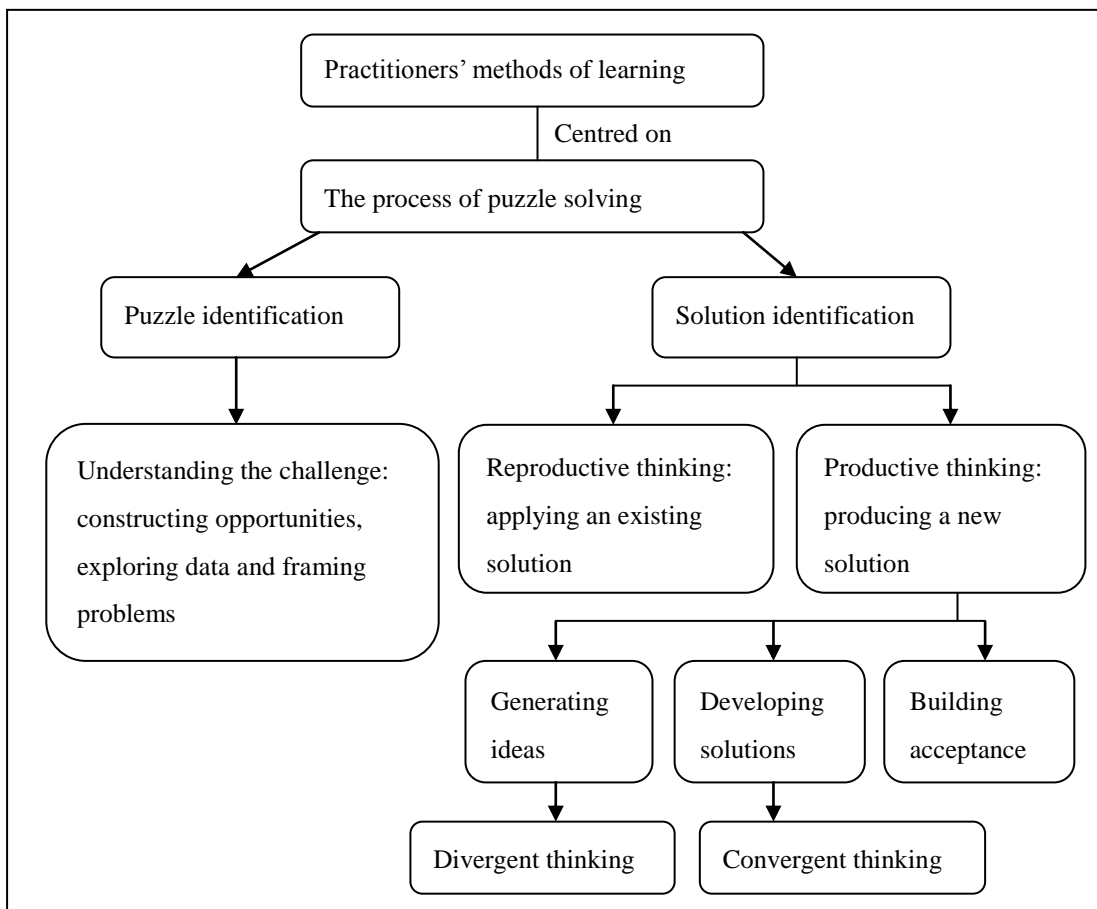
Practitioners' methods of learning

Centred on

The process of puzzle solving

Puzzle identification

Solution identification

Understanding the challenge: constructing opportunities, exploring data and framing problems

Reproductive thinking: applying an existing solution

Productive thinking: producing a new solution

Generating ideas

Developing solutions

Building acceptance

Divergent thinking

Convergent thinking